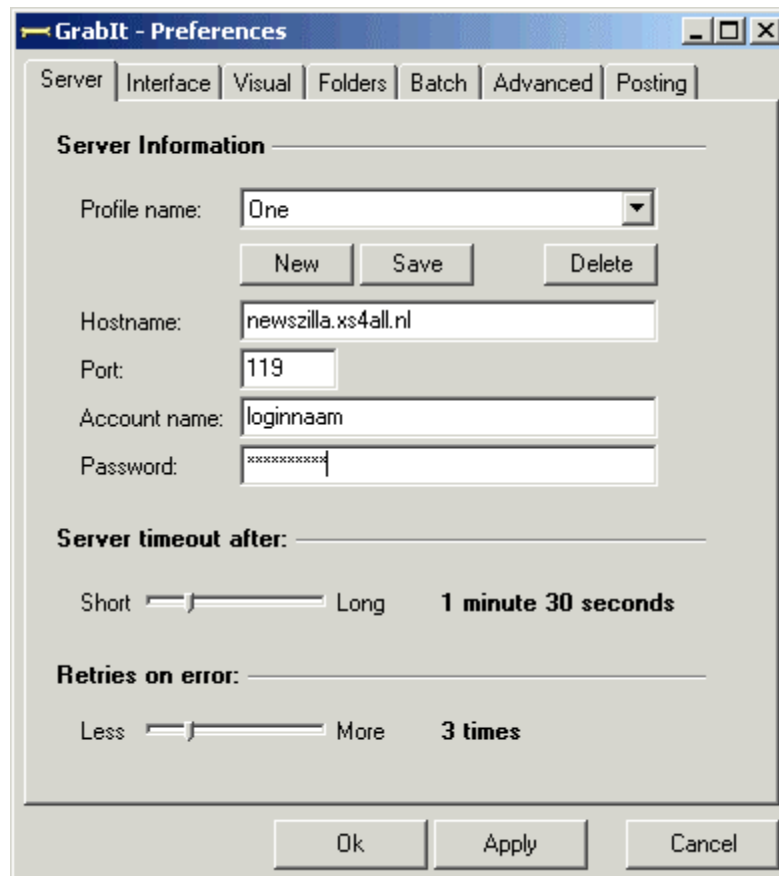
GrabIt - Preferences

Server | Interface | Visual | Folders | Batch | Advanced | Posting

Server Information

Profile name: One

New Save Delete

Hostname: newszilla.xs4all.nl

Port: 119

Account name: loginnaam

Password: **********

Server timeout after:

Short Long 1 minute 30 seconds

Retries on error:

Less More 3 times

Ok Apply Cancel